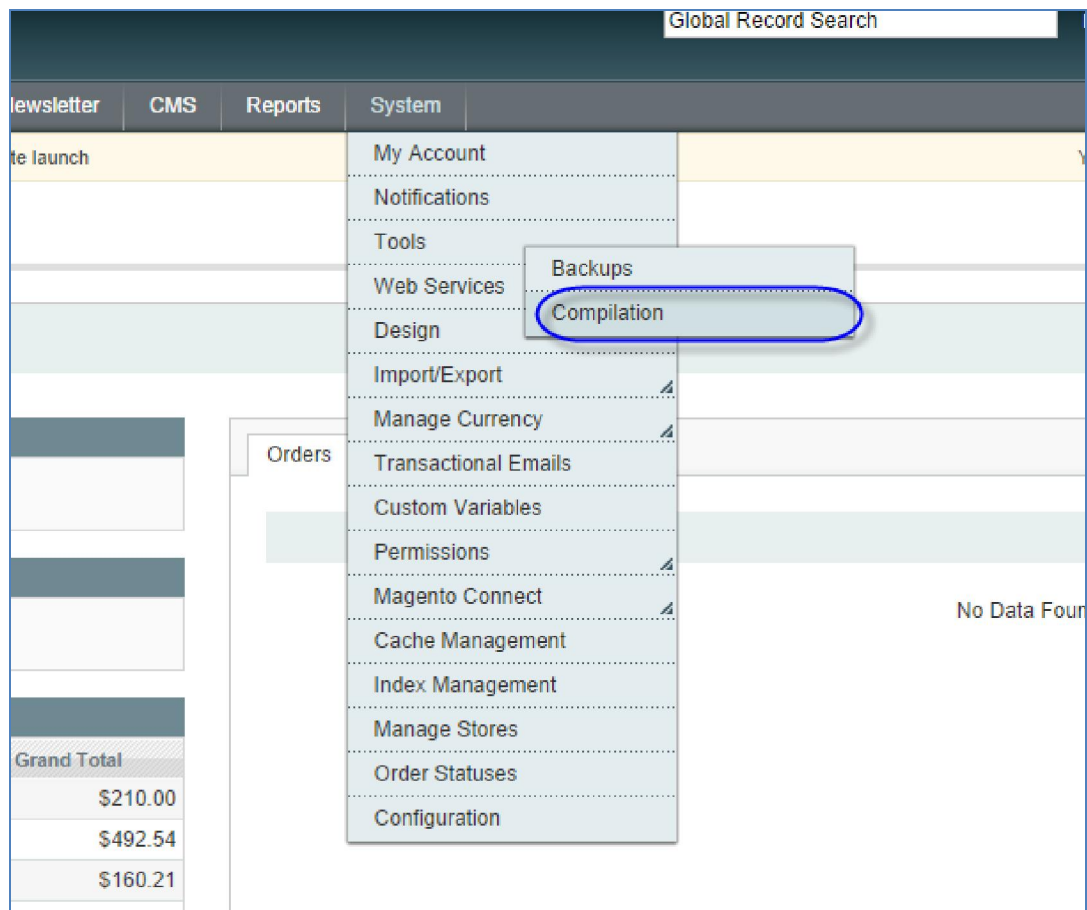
Global Record Search

lewsletter
CMS
Reports
System

te launch

My Account
Notifications
Tools
Web Services
Design
Import/Export
Manage Currency
Transactional Emails
Custom Variables
Permissions
Magento Connect
Cache Management
Index Management
Manage Stores
Order Statuses
Configuration

Backups
Compilation

Orders

No Data Foun

Grand Total
$210.00
$492.54
$160.21